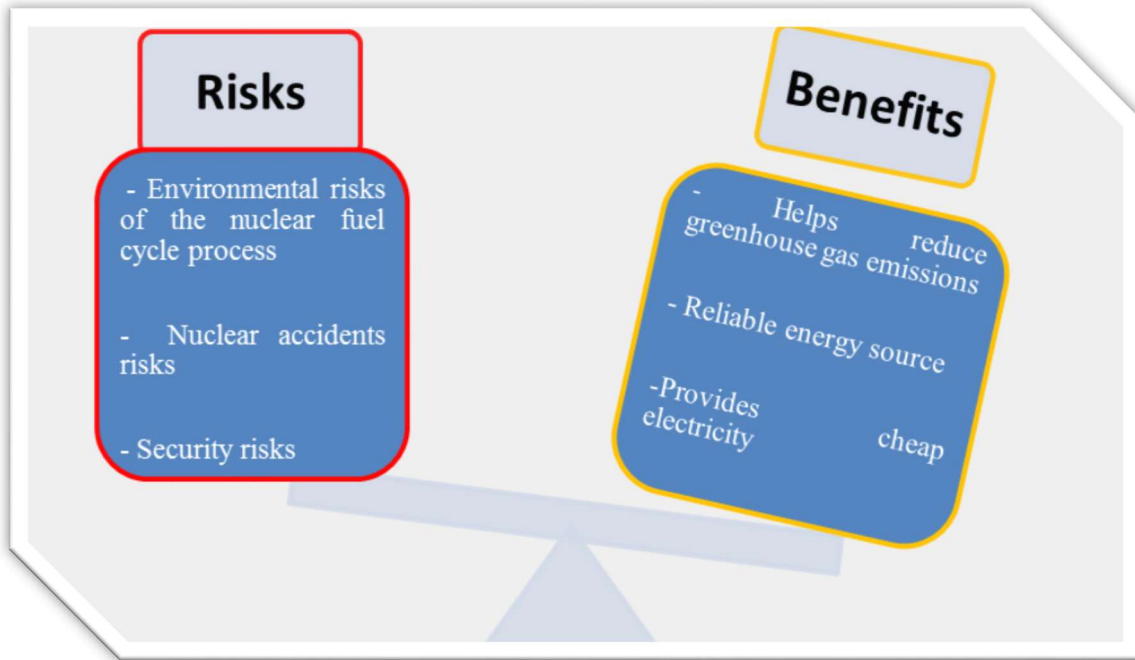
Risks

- Environmental risks of the nuclear fuel cycle process

- Nuclear accidents risks

- Security risks

Benefits

- Helps reduce greenhouse gas emissions

- Reliable energy source

-Provides cheap electricity